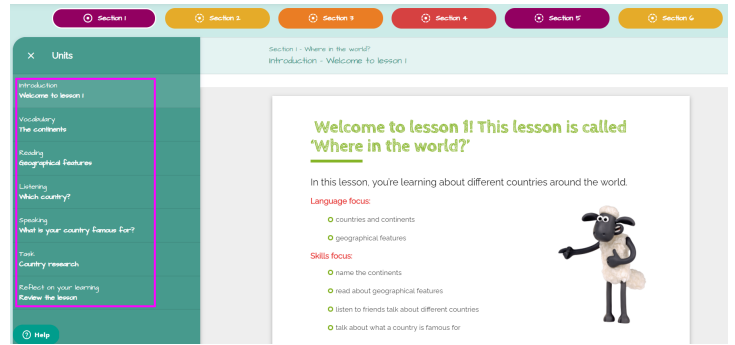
Section 1 | Section 2 | Section 3 | Section 4 | Section 5 | Section 6

× Units

Introduction
Welcome to lesson 1

Vocabulary
The continents

Reading
Geographical features

Listening
Which country?

Speaking
What is your country famous for?

Task
Country research

Reflect on your learning
Review the lesson

Help

Section 1 - Where in the world?
Introduction - Welcome to lesson 1

Welcome to lesson 1! This lesson is called 'Where in the world?'

In this lesson, you're learning about different countries around the world.

Language focus:
countries and continents
geographical features

Skills focus:
name the continents
read about geographical features
listen to friends talk about different countries
talk about what a country is famous for